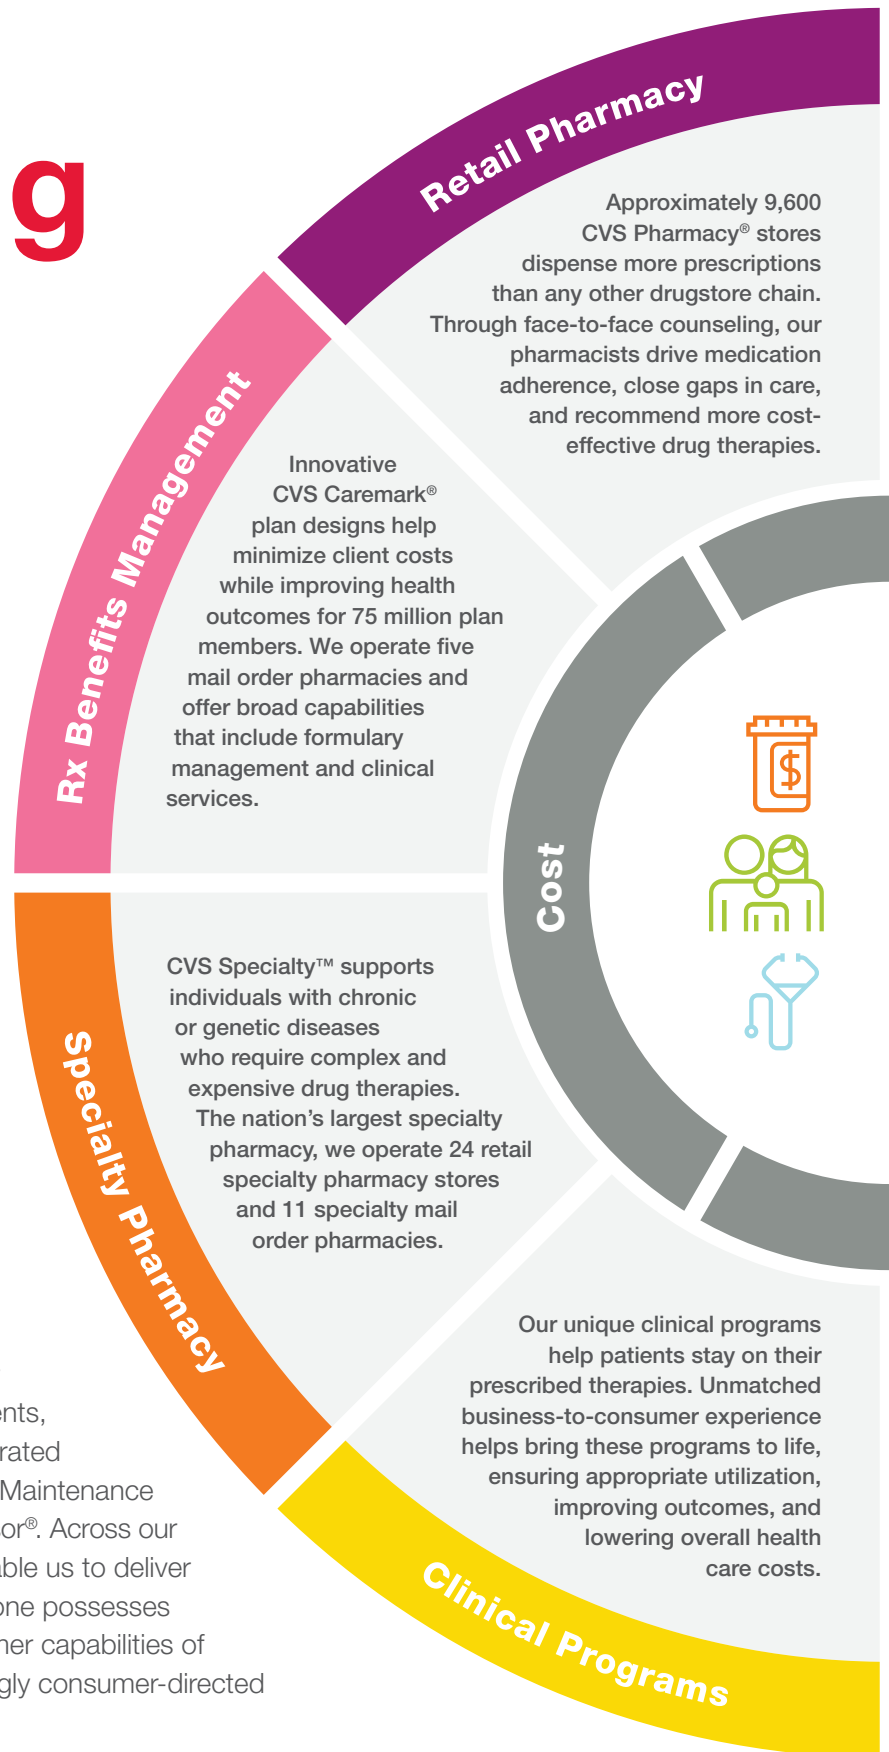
g

Retail Pharmacy

Approximately 9,600 CVS Pharmacy® stores dispense more prescriptions than any other drugstore chain. Through face-to-face counseling, our pharmacists drive medication adherence, close gaps in care, and recommend more cost-effective drug therapies.

Rx Benefits Management

Innovative CVS Caremark® plan designs help minimize client costs while improving health outcomes for 75 million plan members. We operate five mail order pharmacies and offer broad capabilities that include formulary management and clinical services.

Cost

Specialty Pharmacy

CVS Specialty™ supports individuals with chronic or genetic diseases who require complex and expensive drug therapies. The nation's largest specialty pharmacy, we operate 24 retail specialty pharmacy stores and 11 specialty mail order pharmacies.

Our unique clinical programs help patients stay on their prescribed therapies. Unmatched business-to-consumer experience helps bring these programs to life, ensuring appropriate utilization, improving outcomes, and lowering overall health care costs.

Clinical Programs

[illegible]ents, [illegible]rated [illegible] Maintenance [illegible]or®. Across our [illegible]ble us to deliver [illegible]ne possesses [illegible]er capabilities of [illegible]gly consumer-directed